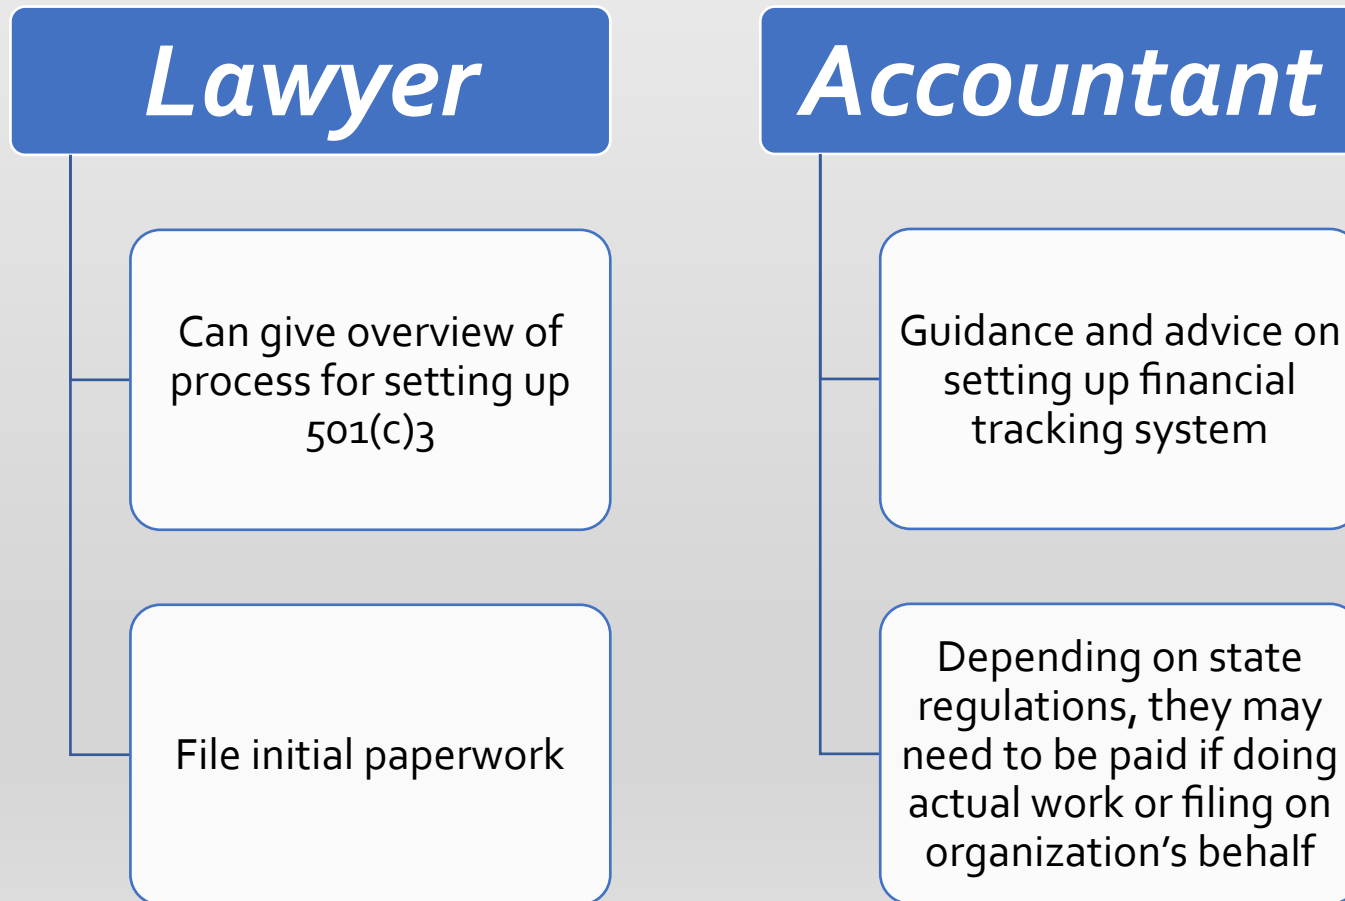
Lawyer

Can give overview of process for setting up 501(c)3

File initial paperwork

Accountant

Guidance and advice on setting up financial tracking system

Depending on state regulations, they may need to be paid if doing actual work or filing on organization’s behalf